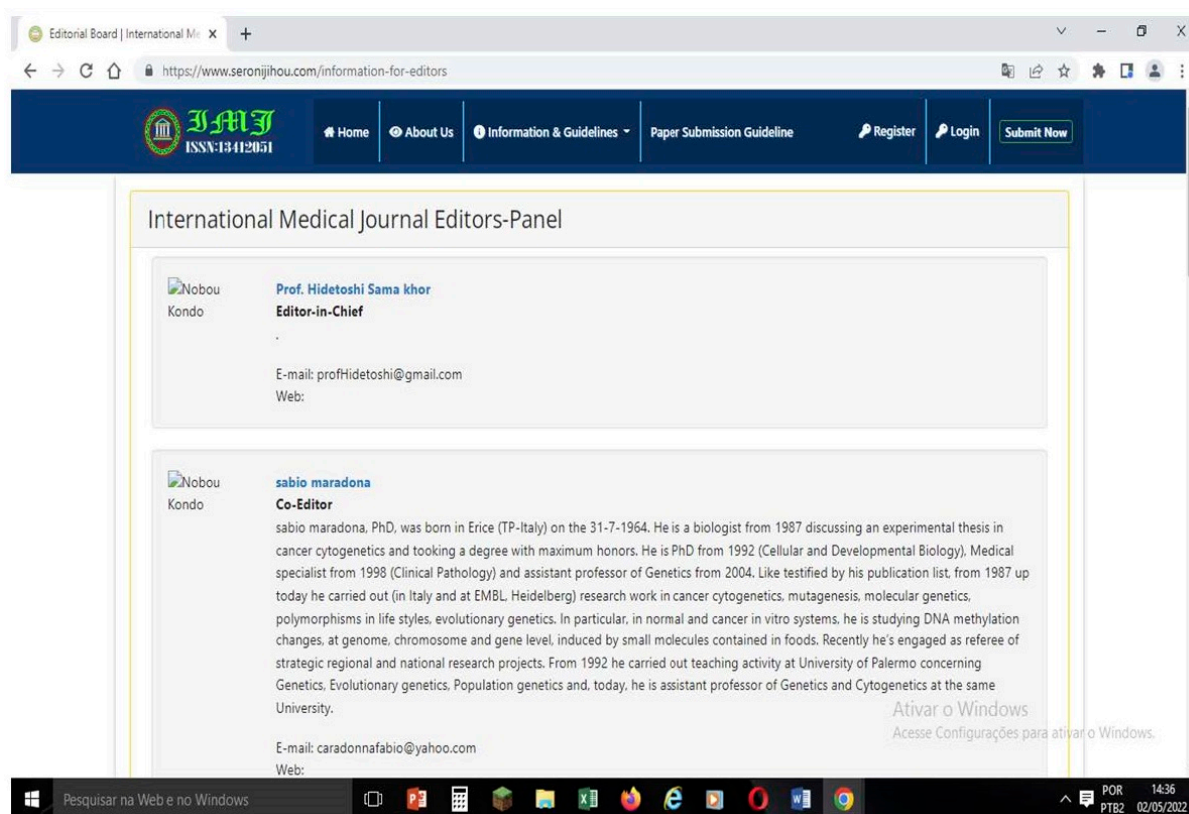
Editorial Board | International Me ×
+

https://www.seronijihou.com/information-for-editors

IMJ
ISSN:13412051

Home | About Us | Information & Guidelines | Paper Submission Guideline | Register | Login | Submit Now

International Medical Journal Editors-Panel

Nobou Kondo

Prof. Hidetoshi Sama khor
Editor-in-Chief
.

E-mail: profHidetoshi@gmail.com
Web:

Nobou Kondo

sabio maradona
Co-Editor
sabio maradona, PhD, was born in Erice (TP-Italy) on the 31-7-1964. He is a biologist from 1987 discussing an experimental thesis in cancer cytogenetics and tooking a degree with maximum honors. He is PhD from 1992 (Cellular and Developmental Biology), Medical specialist from 1998 (Clinical Pathology) and assistant professor of Genetics from 2004. Like testified by his publication list, from 1987 up today he carried out (in Italy and at EMBL, Heidelberg) research work in cancer cytogenetics, mutagenesis, molecular genetics, polymorphisms in life styles, evolutionary genetics. In particular, in normal and cancer in vitro systems, he is studying DNA methylation changes, at genome, chromosome and gene level, induced by small molecules contained in foods. Recently he's engaged as referee of strategic regional and national research projects. From 1992 he carried out teaching activity at University of Palermo concerning Genetics, Evolutionary genetics, Population genetics and, today, he is assistant professor of Genetics and Cytogenetics at the same University.

E-mail: caradonnafabio@yahoo.com
Web:

Ativar o Windows
Acesse Configurações para ativar o Windows.

Pesquisar na Web e no Windows

POR PTB2 14:36 02/05/2022